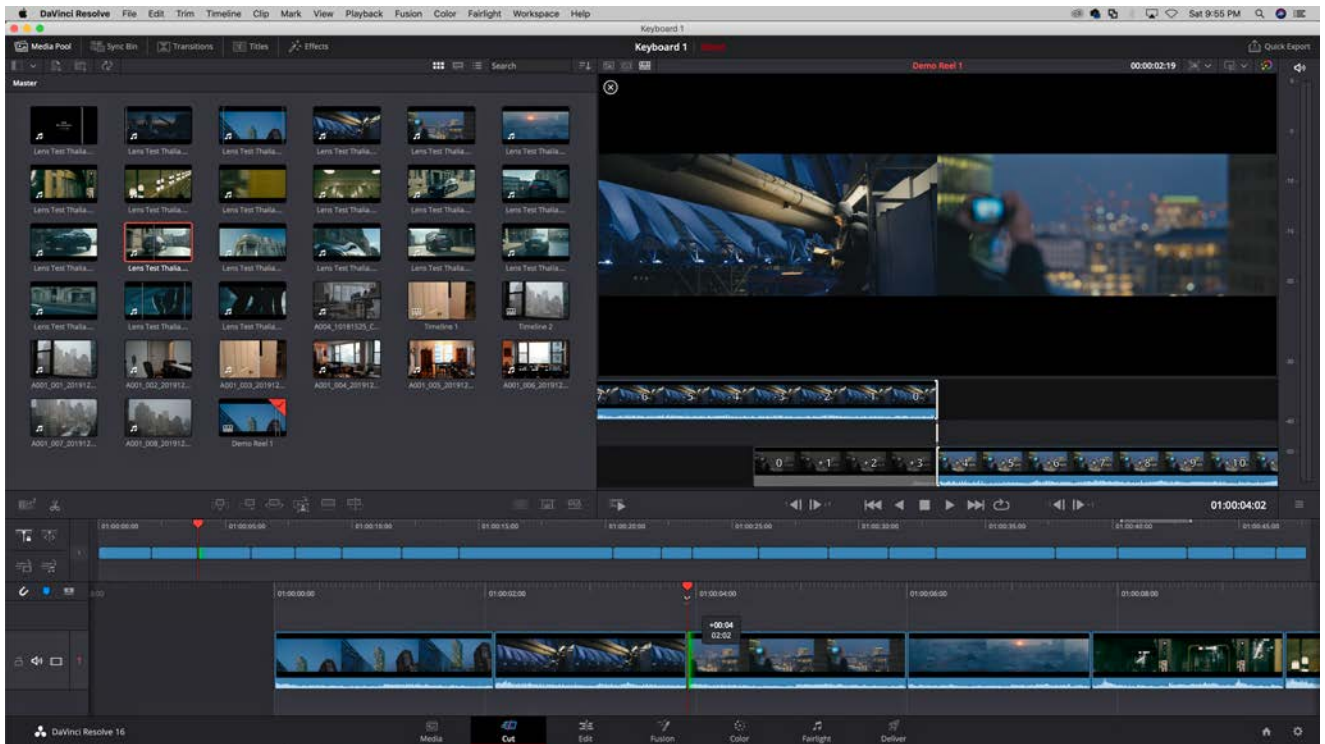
DaVinci Resolve File Edit Trim Timeline Clip Mark View Playback Fusion Color Fairlight Workspace Help

Sat 9:55 PM

Keyboard 1

Media Pool Sync Bin Transitions Titles Effects

Keyboard 1

Quick Export

Search

Demo Reel 1

00:00:02:19

Master

Lens Test Thalia... Lens Test Thalia... Lens Test Thalia... Lens Test Thalia... Lens Test Thalia... Lens Test Thalia...

Lens Test Thalia... Lens Test Thalia... Lens Test Thalia... Lens Test Thalia... Lens Test Thalia... Lens Test Thalia...

Lens Test Thalia... Lens Test Thalia... Lens Test Thalia... Lens Test Thalia... Lens Test Thalia... Lens Test Thalia...

Lens Test Thalia... Lens Test Thalia... Lens Test Thalia... A004_10181525_C... Timeline 1 Timeline 2

A001_001_201912... A001_002_201912... A001_003_201912... A001_004_201912... A001_005_201912... A001_006_201912...

A001_007_201912... A001_008_201912... Demo Reel 1

7 6 5 4 3 2 1 0

0 1 2 3 4 5 6 7 8 9 10

01:00:04:02

01:00:00:00 01:00:05:00 01:00:10:00 01:00:15:00 01:00:20:00 01:00:25:00 01:00:30:00 01:00:35:00 01:00:40:00 01:00:45:00

01:00:00:00 01:00:02:00 01:00:04:00 01:00:06:00 01:00:08:00

+00:04
02:02

1

DaVinci Resolve 16

Media Cut Edit Fusion Color Fairlight Deliver